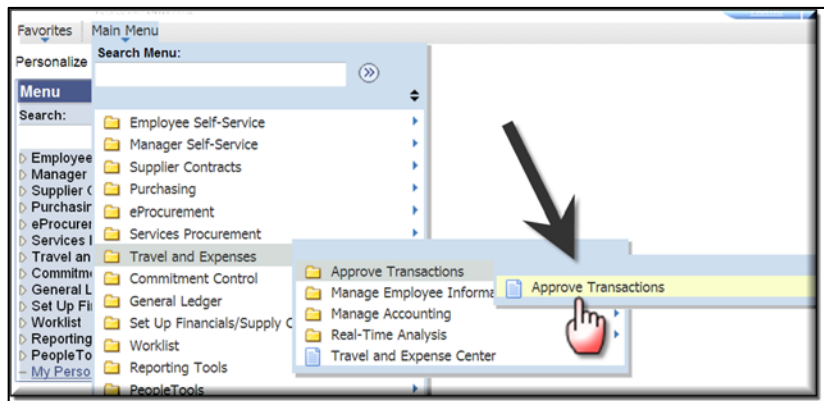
Favorites | Main Menu

Personalize

Menu

Search:

Employee
Manager
Supplier C
Purchasir
eProcurer
Services I
Travel an
Commitm
General L
Set Up Fi
Worklist
Reporting
PeopleTo
– My Perso

Search Menu:

Employee Self-Service
Manager Self-Service
Supplier Contracts
Purchasing
eProcurement
Services Procurement
Travel and Expenses
Commitment Control
General Ledger
Set Up Financials/Supply C
Worklist
Reporting Tools
PeopleTools

Approve Transactions
Manage Employee Informa
Manage Accounting
Real-Time Analysis
Travel and Expense Center

Approve Transactions